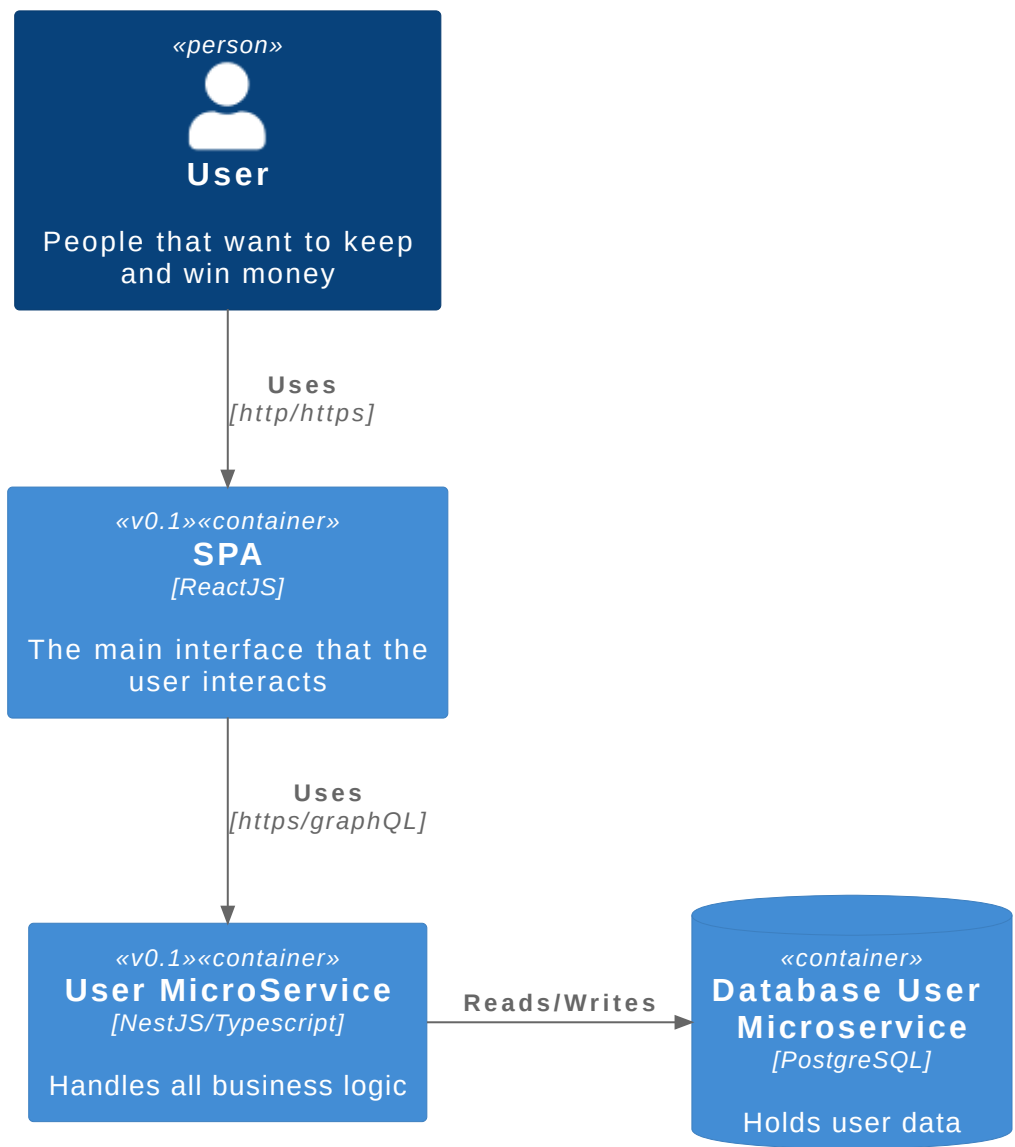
«person»

User

People that want to keep and win money

Uses
[http/https]

«v0.1»«container»
SPA
[ReactJS]

The main interface that the user interacts

Uses
[https/graphQL]

«v0.1»«container»
User MicroService
[NestJS/Typescript]

Handles all business logic

Reads/Writes

«container»
Database User Microservice
[PostgreSQL]

Holds user data